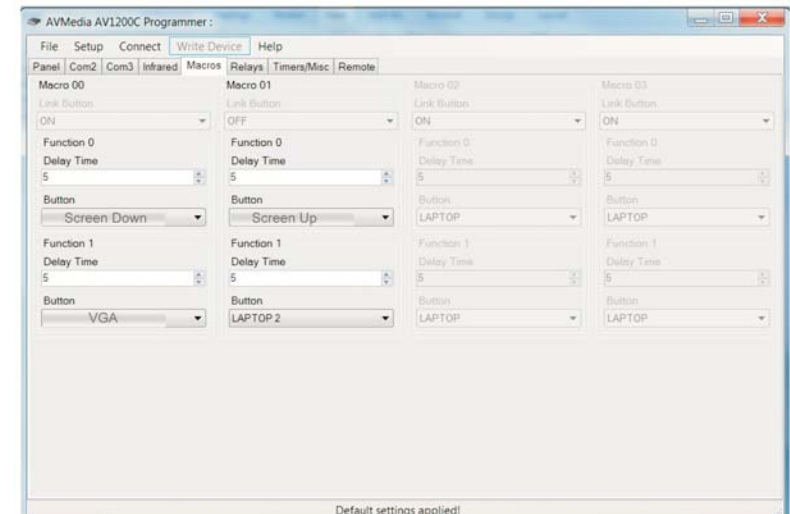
AVMedia AV1200C Programmer :

File Setup Connect Write Device Help

Panel Com2 Com3 Infrared Macros Relays Timers/Misc Remote

Macro 00
Link Button
ON
Function 0
Delay Time
5
Button
Screen Down
Function 1
Delay Time
5
Button
VGA

Macro 01
Link Button
OFF
Function 0
Delay Time
5
Button
Screen Up
Function 1
Delay Time
5
Button
LAPTOP 2

Macro 02
Link Button
ON
Function 0
Delay Time
5
Button
LAPTOP
Function 1
Delay Time
5
Button
LAPTOP

Macro 03
Link Button
ON
Function 0
Delay Time
5
Button
LAPTOP
Function 1
Delay Time
5
Button
LAPTOP

Default settings applied!